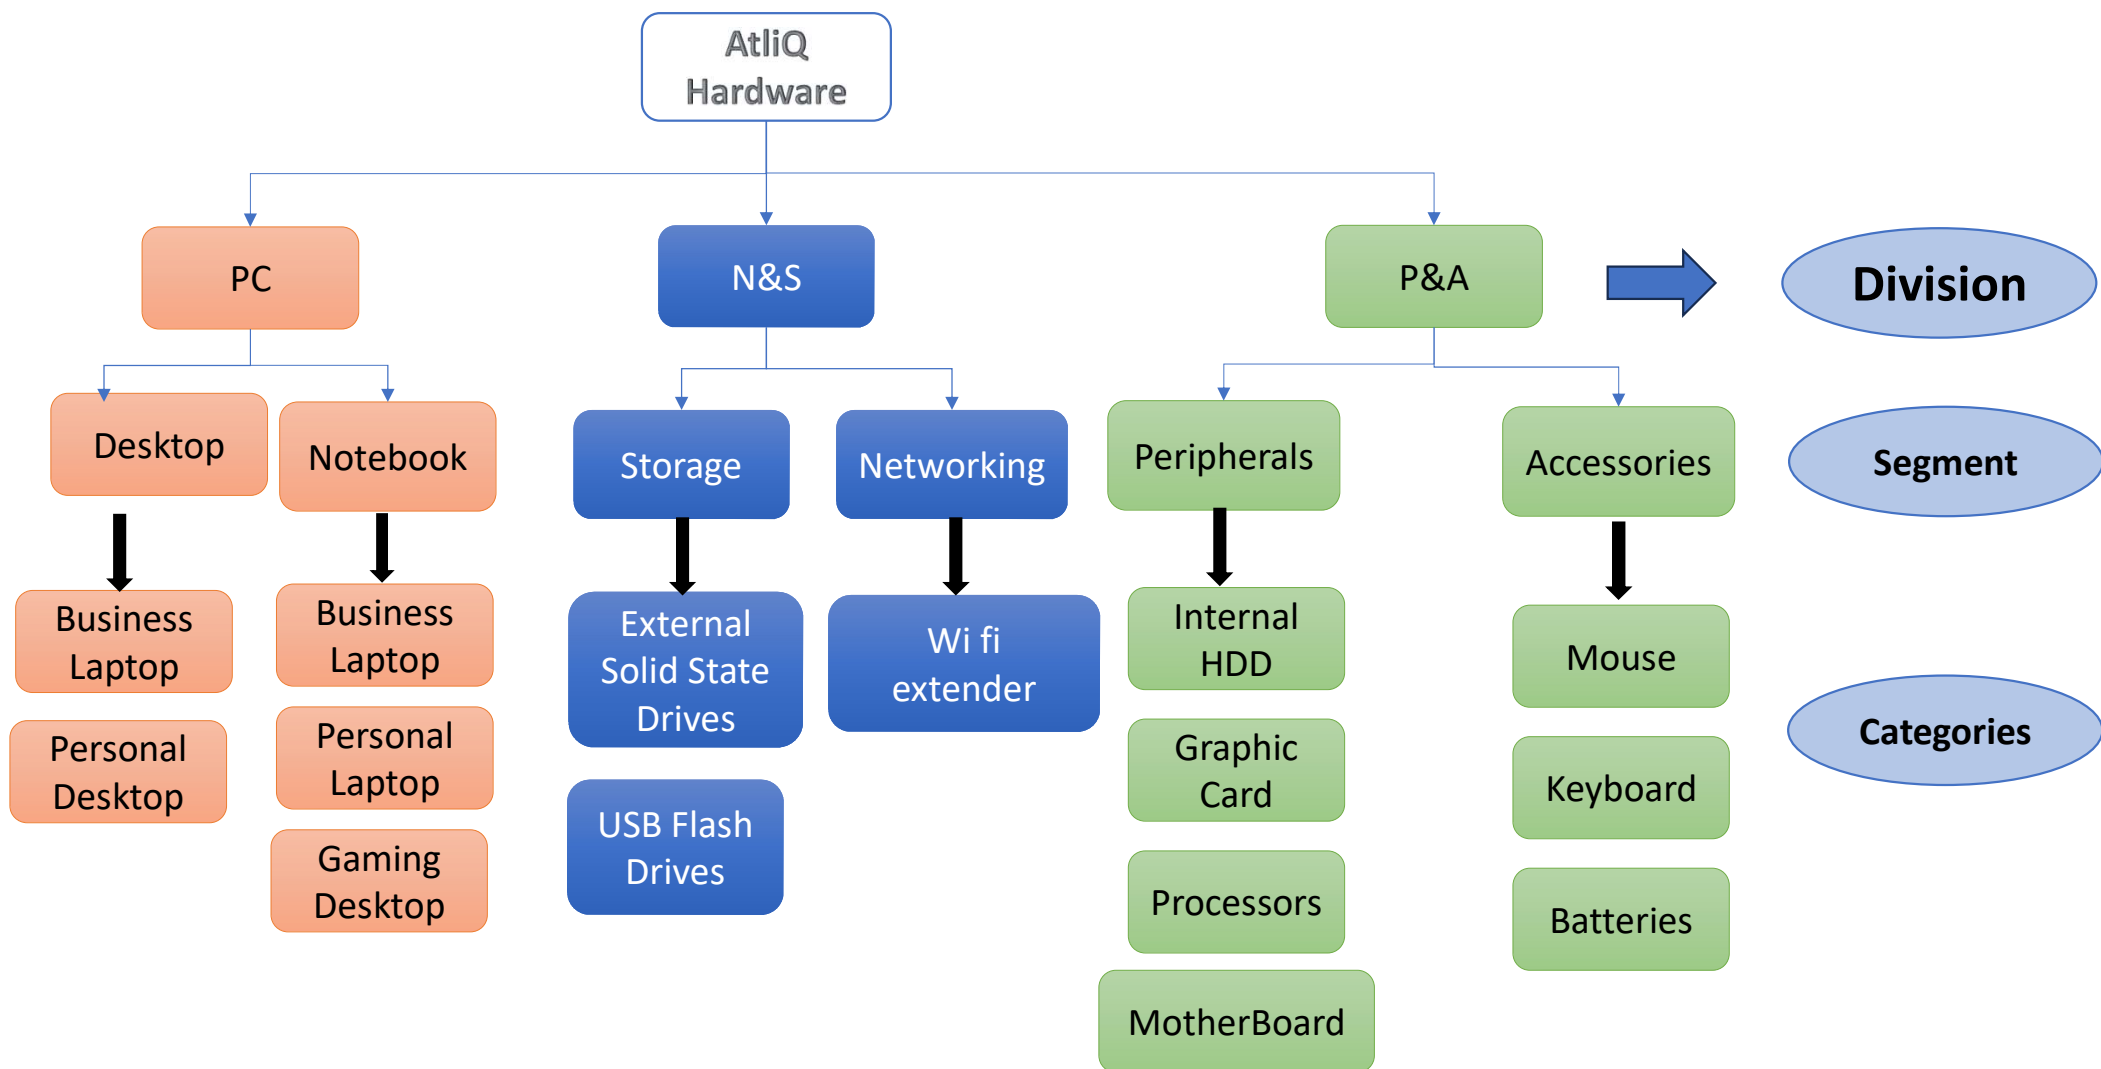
AtliQ Hardware

PC

N&S

P&A

Division

Desktop

Notebook

Storage

Networking

Peripherals

Accessories

Segment

Business Laptop

Personal Desktop

Business Laptop

Personal Laptop

Gaming Desktop

External Solid State Drives

USB Flash Drives

Wi fi extender

Internal HDD

Graphic Card

Processors

MotherBoard

Mouse

Keyboard

Batteries

Categories